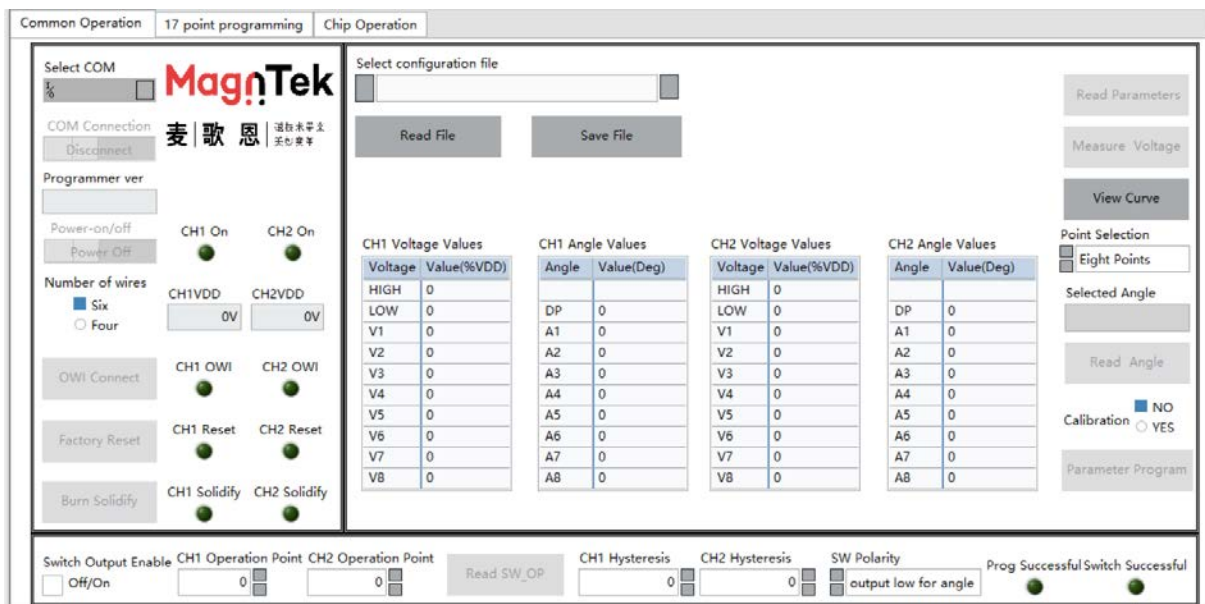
Common Operation | 17 point programming | Chip Operation

Select COM

MagnTek

麦 歌 恩

COM Connection
Disconnect

Programmer ver

Power-on/off
Power Off

CH1 On CH2 On

Number of wires
Six
Four

CH1VDD CH2VDD
0V 0V

OWI Connect

CH1 OWI CH2 OWI

Factory Reset

CH1 Reset CH2 Reset

Burn Solidify

CH1 Solidify CH2 Solidify

Select configuration file

Read File

Save File

Read Parameters

Measure Voltage

View Curve

Point Selection
Eight Points

Selected Angle

Read Angle

Calibration
NO
YES

Parameter Program

CH1 Voltage Values

| Voltage | Value(%VDD) |
|---|---|
| HIGH | 0 |
| LOW | 0 |
| V1 | 0 |
| V2 | 0 |
| V3 | 0 |
| V4 | 0 |
| V5 | 0 |
| V6 | 0 |
| V7 | 0 |
| V8 | 0 |

CH1 Angle Values

| Angle | Value(Deg) |
|---|---|
| | |
| DP | 0 |
| A1 | 0 |
| A2 | 0 |
| A3 | 0 |
| A4 | 0 |
| A5 | 0 |
| A6 | 0 |
| A7 | 0 |
| A8 | 0 |

CH2 Voltage Values

| Voltage | Value(%VDD) |
|---|---|
| HIGH | 0 |
| LOW | 0 |
| V1 | 0 |
| V2 | 0 |
| V3 | 0 |
| V4 | 0 |
| V5 | 0 |
| V6 | 0 |
| V7 | 0 |
| V8 | 0 |

CH2 Angle Values

| Angle | Value(Deg) |
|---|---|
| | |
| DP | 0 |
| A1 | 0 |
| A2 | 0 |
| A3 | 0 |
| A4 | 0 |
| A5 | 0 |
| A6 | 0 |
| A7 | 0 |
| A8 | 0 |

Switch Output Enable
Off/On

CH1 Operation Point
0

CH2 Operation Point
0

Read SW_OP

CH1 Hysteresis
0

CH2 Hysteresis
0

SW Polarity
output low for angle

Prog Successful Switch Successful